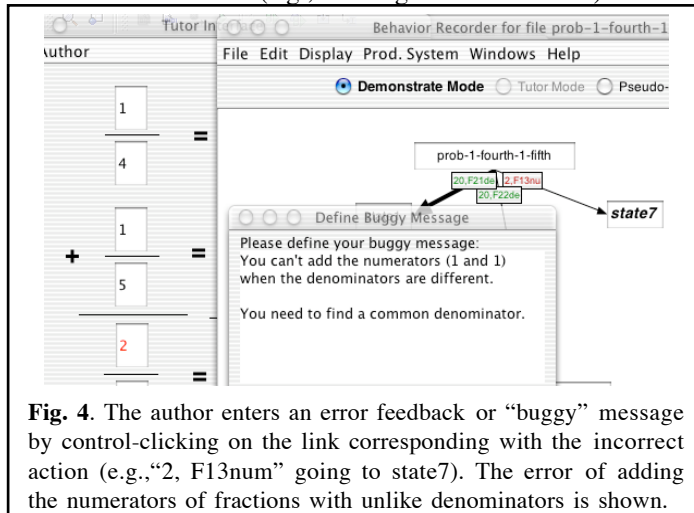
Tutor In

Behavior Recorder for file prob-1-fourth-1

uthor

File Edit Display Prod. System Windows Help

Demonstrate Mode Tutor Mode Pseudo-

1

4

=

+

1

5

=

2

=

prob-1-fourth-1-fifth

20,F21de

2,F13nu

20,F22de

state7

Define Buggy Message

Please define your buggy message:
You can't add the numerators (1 and 1) when the denominators are different.

You need to find a common denominator.

**Fig. 4**. The author enters an error feedback or "buggy" message by control-clicking on the link corresponding with the incorrect action (e.g.,"2, F13num" going to state7). The error of adding the numerators of fractions with unlike denominators is shown.